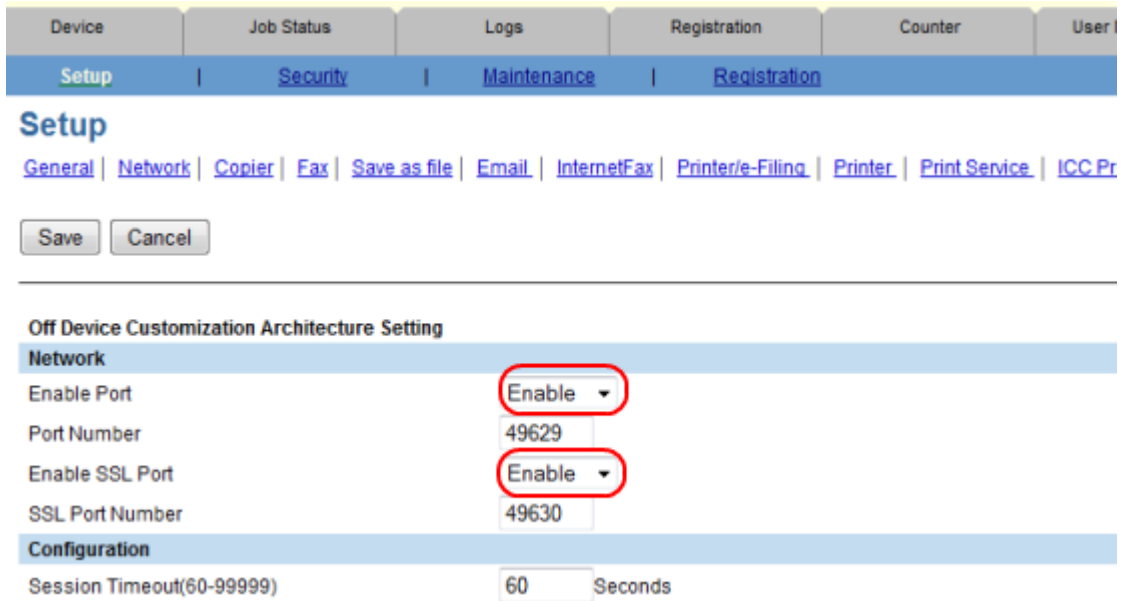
Device | Job Status | Logs | Registration | Counter | User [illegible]

Setup | Security | Maintenance | Registration

Setup

General | Network | Copier | Fax | Save as file | Email | InternetFax | Printer/e-Filing | Printer | Print Service | ICC Pr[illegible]

Save Cancel

Off Device Customization Architecture Setting

Network

Enable Port Enable

Port Number 49629

Enable SSL Port Enable

SSL Port Number 49630

Configuration

Session Timeout(60-99999) 60 Seconds